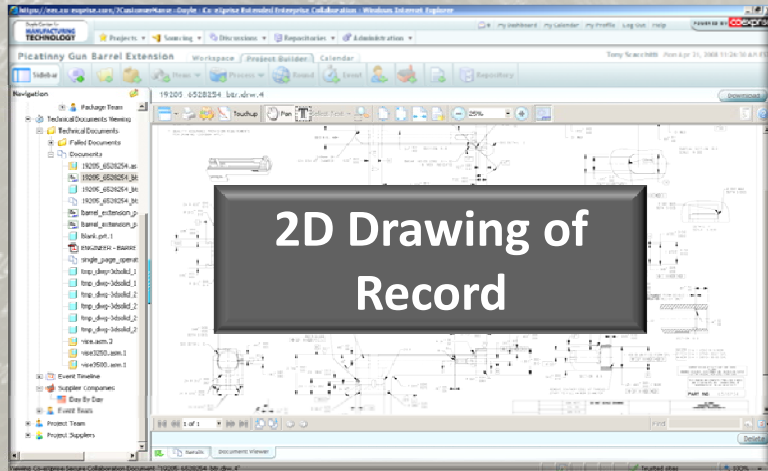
https://xxx.co-expprise.com/?CustomerName=Doyle : Co-eXprise Extended Enterprise Collaboration : Windows Internet Explorer

MANUFACTURING TECHNOLOGY

Projects | Sourcing | Discussions | Repositories | Administration

My Dashboard | My Calendar | My Profile | Log Out | Help

Picatinny Gun Barrel Extension

Workspace | Project Builder | Calendar

Sidebar | Items | Process | Extract | Event | Repository

Navigation

Package Team
Technical Documents Viewing
Technical Documents
Failed Documents
Documents
19205_6528254.as
19205_6528254_bl
19205_6528254_bl
19205_6528254_bl
barrel_extension_p
barrel_extension_p
blank.prt.1
single_page_operat
tmp_dwg-3dsolid_1
tmp_dwg-3dsolid_2
tmp_dwg-3dsolid_2
tmp_dwg-3dsolid_2
tmp_dwg-3dsolid_2
vise.asm.3
vise3250.asm.1
vise3500.asm.1
Event Timeline
Supplier Companies
Day By Day
Event Team
Project Team
Project Suppliers

19205_6528254_bk.drw.4

Download

Touchup | Pan | 25%

1 of 1

Details | Document Viewer

2D Drawing of Record

Delete

Trusted sites